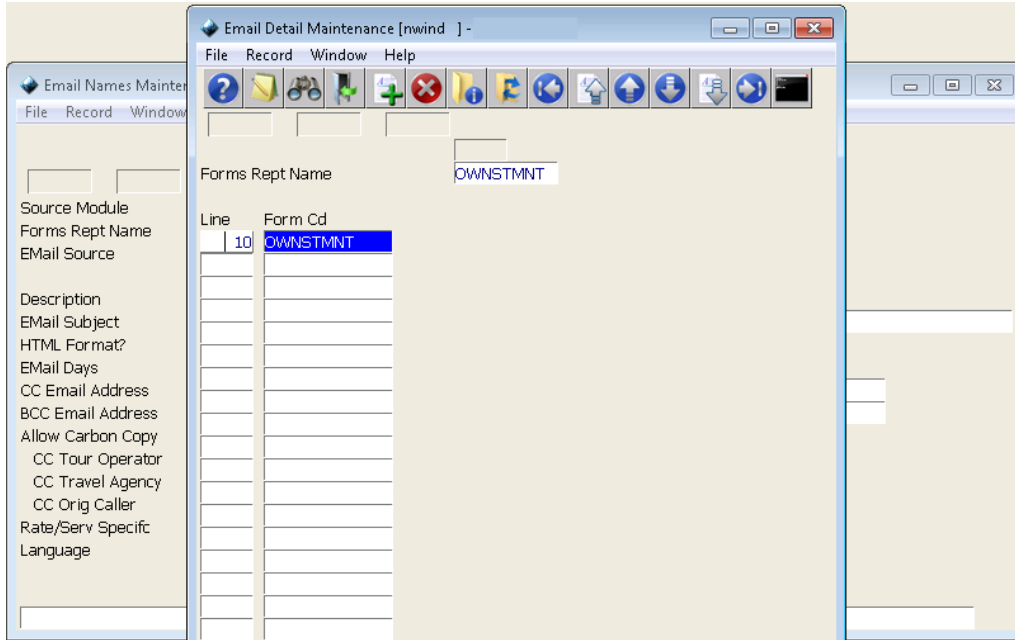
Email Detail Maintenance [nwind ] -
File Record Window Help

Forms Rept Name OWNSTMNT

| Line | Form Cd |
|---|---|
| 10 | OWNSTMNT |

Email Names Mainter
File Record Window

Source Module
Forms Rept Name
EMail Source

Description
EMail Subject
HTML Format?
EMail Days
CC Email Address
BCC Email Address
Allow Carbon Copy
CC Tour Operator
CC Travel Agency
CC Orig Caller
Rate/Serv Specifc
Language